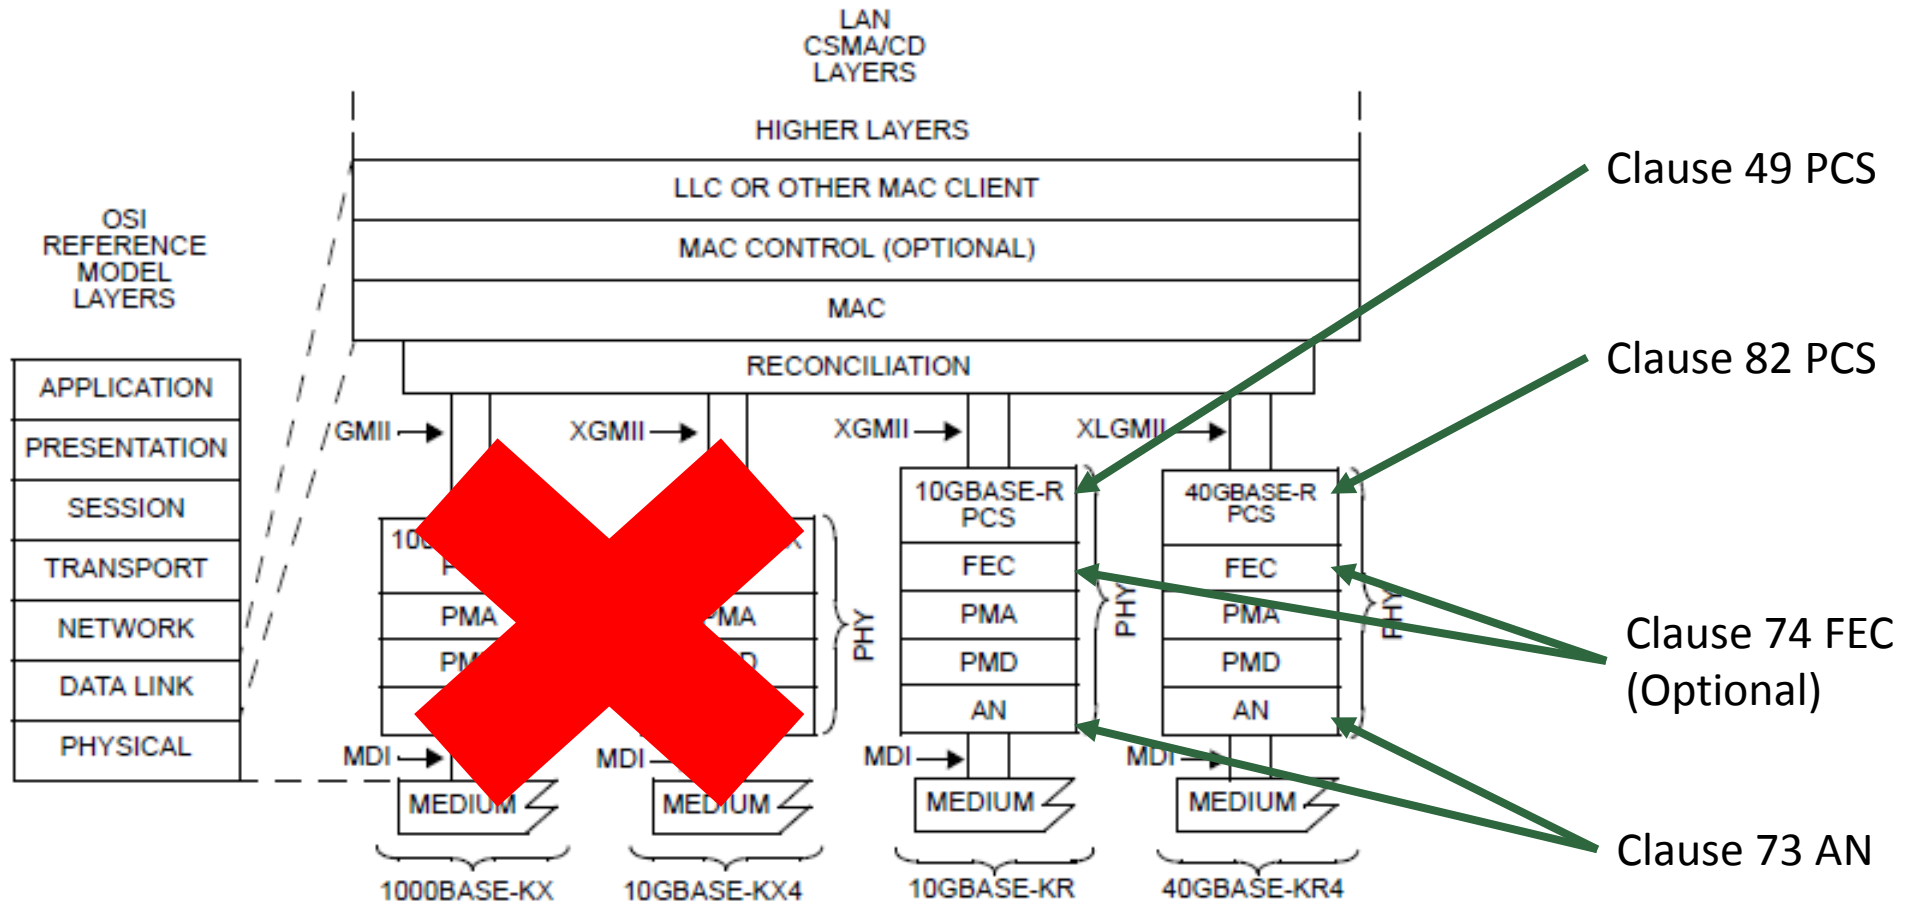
LAN
CSMA/CD
LAYERS

HIGHER LAYERS

LLC OR OTHER MAC CLIENT

MAC CONTROL (OPTIONAL)

MAC

RECONCILIATION

OSI
REFERENCE
MODEL
LAYERS

APPLICATION
PRESENTATION
SESSION
TRANSPORT
NETWORK
DATA LINK
PHYSICAL

GMII
XGMII
XGMII
XLGMII

10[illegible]
P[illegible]
PMA
PM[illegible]
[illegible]X
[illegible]MA
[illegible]D
PHY

10GBASE-R
PCS
FEC
PMA
PMD
AN
PHY

40GBASE-R
PCS
FEC
PMA
PMD
AN
PHY

MDI
MDI
MDI
MDI

MEDIUM
MEDIUM
MEDIUM
MEDIUM

1000BASE-KX
10GBASE-KX4
10GBASE-KR
40GBASE-KR4

Clause 49 PCS

Clause 82 PCS

Clause 74 FEC
(Optional)

Clause 73 AN